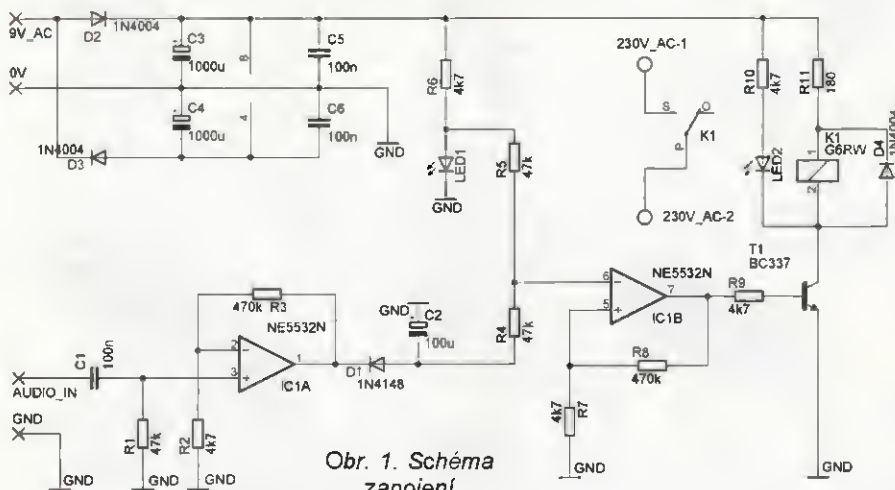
9V_AC
D2 1N4004
C3 1000u
8
C5 100n
R6 4k7
230V_AC-1
R10 4k7
R11 180
0V
C4 1000u
4
C6 100n
GND
S
O
K1
1N4004
D3
LED1
R5 47k
P
K1 G6RW
D4 1N4004
LED2
1
2
GND
230V_AC-2
T1 BC337
470k R3
NE5532N
GND
C2 100u
6
7
NE5532N
R9 4k7
2
5
IC1B
R4 47k
3
1
R8 470k
C1 100n
AUDIO_IN
IC1A
D1 1N4148
GND
R1 47k
R2 4k7
4k7 R7
GND
Obr. 1. Schéma zapojení
GND
GND
GND
GND